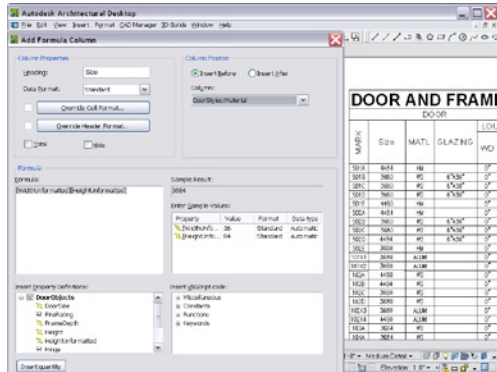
Autodesk Architectural Desktop

File Edit View Insert Format CAD Manager 3D Solids Window Help

Add Formula Column

Column Properties

Heading: Size

Data format: Standard

Override Cell Format...

Override Header Format...

Total

Hide

Column Position

Insert Before

Insert After

Column:

Door:Styles:Material

Formula

Formula:

[WidthUnformatted][HeightUnformatted]

Sample Result:

3684

Enter Sample Values:

| Property | Value | Format | Data type |
|---|---|---|---|
| WidthUnfo... | 36 | Standard | Automatic |
| HeightUnfo... | 84 | Standard | Automatic |

Insert Property Definitions:

DoorObjects

DoorSize

FireRating

FrameDepth

Height

HeightUnformatted

Hinge

Insert VBScript code:

Miscellaneous

Constants

Functions

Keywords

Insert Quantity

DOOR AND FRAME

DOOR

MARK

Size

MATL

GLAZING

LOU

WD

| | | | | |
|---|---|---|---|---|
| 501A | 4484 | HM | | 0" |
| 501B | 3680 | PD | 6"X36" | 0" |
| 501C | 3680 | PD | 6"X36" | 0" |
| 501D | 3680 | PD | 6"X36" | 0" |
| 501E | 4484 | HM | | 0" |
| 502A | 4484 | HM | | 0" |
| 502B | 3680 | PD | 6"X36" | 0" |
| 502C | 3680 | PD | 6"X36" | 0" |
| 502D | 4484 | PD | 6"X36" | 0" |
| 502E | 3680 | HM | | 0" |
| 101A1 | 3680 | ALUM | | 0" |
| 101A2 | 3680 | ALUM | | 0" |
| 102A | 4484 | PD | | 0" |
| 102B | 4484 | PD | | 0" |
| 102C | 3680 | PD | | 0" |
| 102D | 3680 | PD | | 0" |
| 102A1 | 3680 | ALUM | | 0" |
| 102A2 | 3680 | ALUM | | 0" |
| 103A | 3684 | PD | | 0" |
| 104A | 3684 | PD | | 0" |

1/8" = Medium Detail

Elevation 1/8"